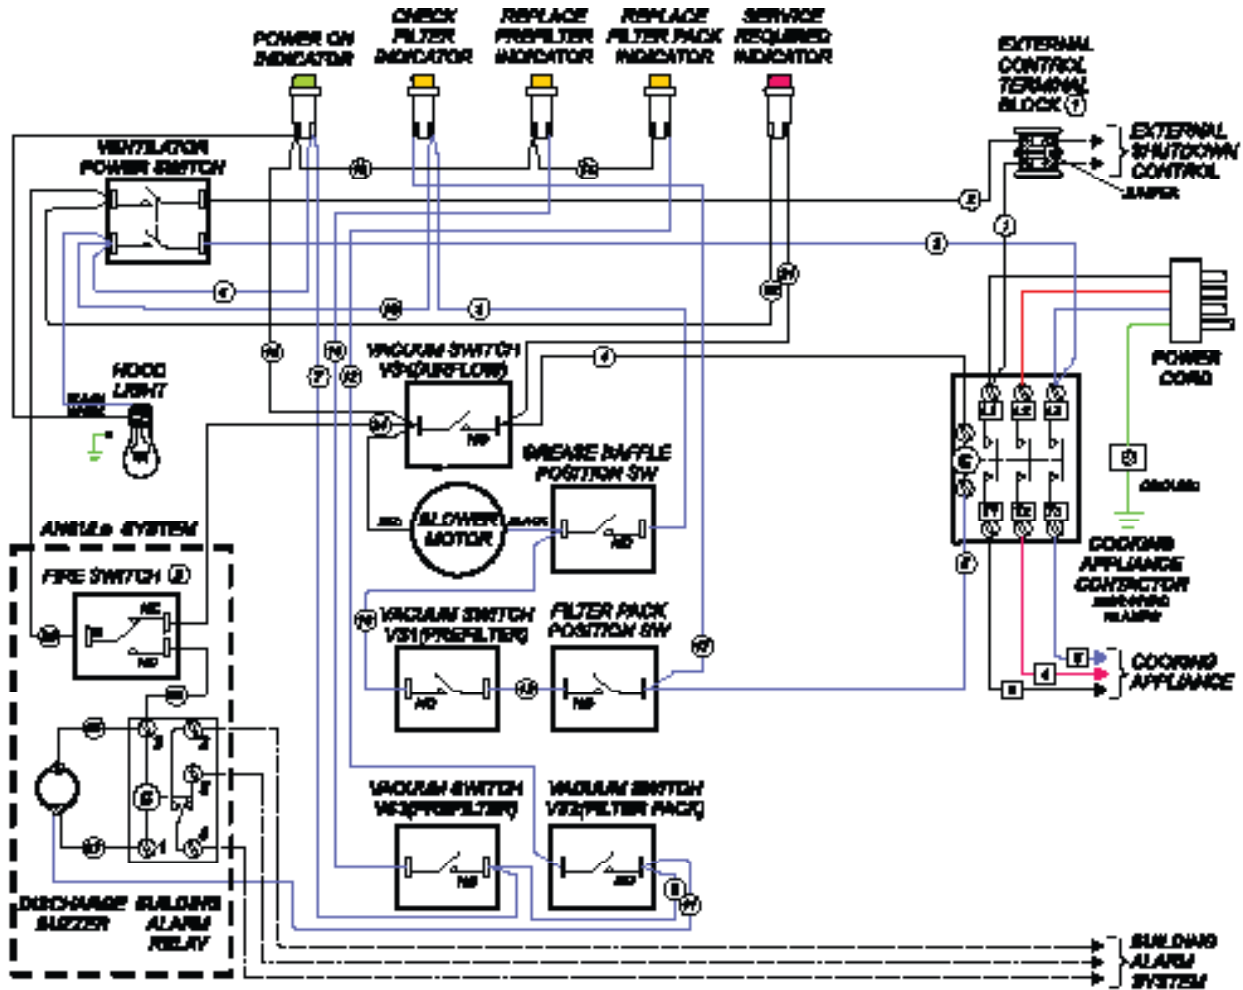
POWER ON INDICATOR

CHECK FILTER INDICATOR

REPLACE PREFILTER INDICATOR

REPLACE FILTER PACK INDICATOR

SERVICE REQUIRED INDICATOR

EXTERNAL CONTROL TERMINAL BLOCK 1

EXTERNAL SHUTDOWN CONTROL

JUMPER

VENTILATOR POWER SWITCH

POWER CORD

HOOD LIGHT

VACUUM SWITCH VS(AIRFLOW)

NO

GREASE BAFFLE POSITION SW

BLOWER MOTOR

NO

ANSUL SYSTEM

FIRE SWITCH 2

NC

NO

VACUUM SWITCH VS1(PREFILTER)

NO

FILTER PACK POSITION SW

NO

L1 L2 L3

T1 T2 T3

GROUND

COOKING APPLIANCE CONTACTOR

COOKING APPLIANCE

VACUUM SWITCH VS3(PREFILTER)

NO

VACUUM SWITCH VS2(FILTER PACK)

NO

DISCHARGE BUZZER

BUILDING ALARM RELAY

BUILDING ALARM SYSTEM

1 2 3 4 5 6 7 8 9 10 11 12